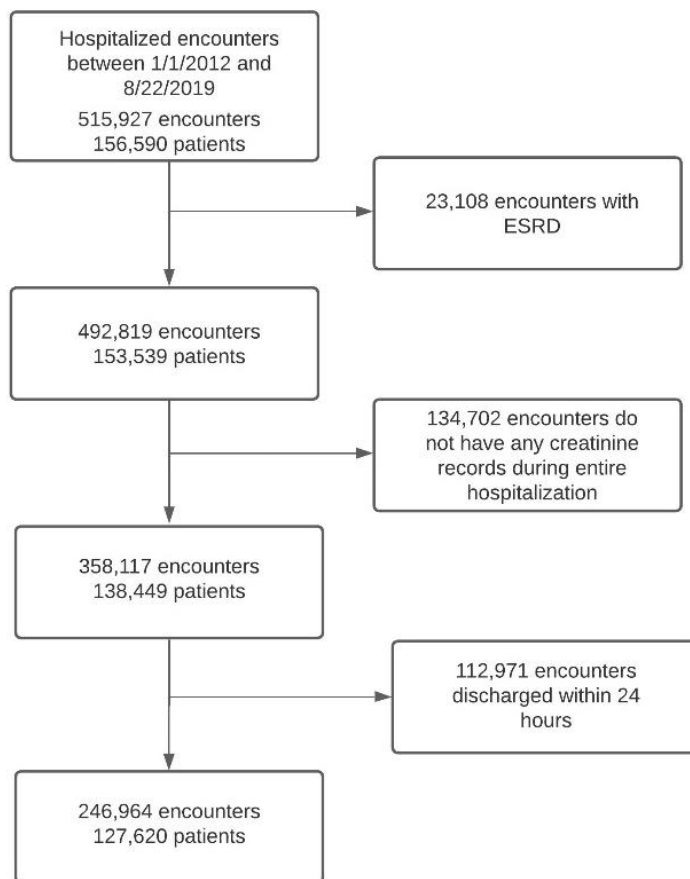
Hospitalized encounters between 1/1/2012 and 8/22/2019
515,927 encounters
156,590 patients

23,108 encounters with ESRD

492,819 encounters
153,539 patients

134,702 encounters do not have any creatinine records during entire hospitalization

358,117 encounters
138,449 patients

112,971 encounters discharged within 24 hours

246,964 encounters
127,620 patients